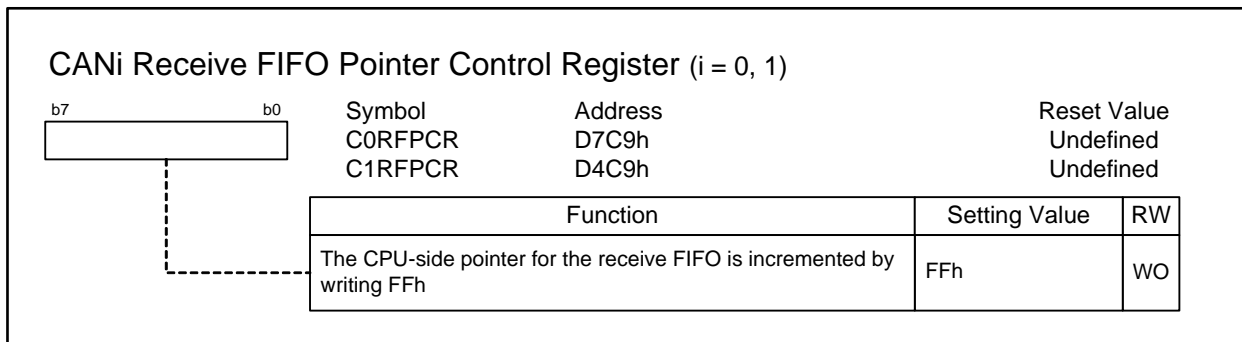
CANi Receive FIFO Pointer Control Register (i = 0, 1)

b7 b0

| Symbol | Address | Reset Value |
|---|---|---|
| C0RFPCR | D7C9h | Undefined |
| C1RFPCR | D4C9h | Undefined |

| Function | Setting Value | RW |
|---|---|---|
| The CPU-side pointer for the receive FIFO is incremented by writing FFh | FFh | WO |